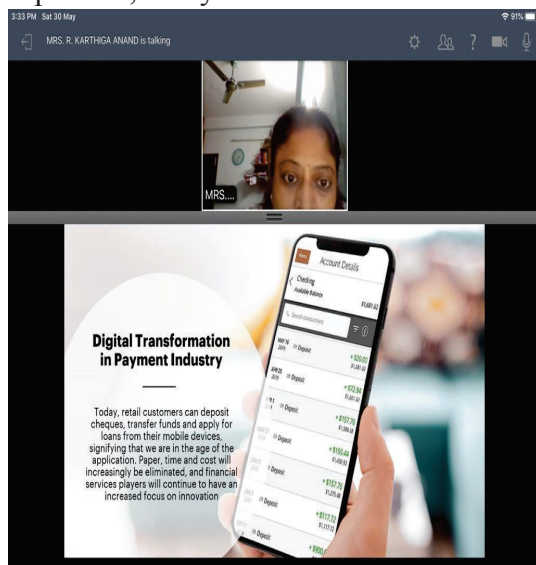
3:33 PM Sat 30 May
91%

MRS. R. KARTHIGA ANAND is talking

MRS....

Digital Transformation in Payment Industry

Today, retail customers can deposit cheques, transfer funds and apply for loans from their mobile devices, signifying that we are in the age of the application. Paper, time and cost will increasingly be eliminated, and financial services players will continue to have an increased focus on innovation

Account Details
Checking
Available Balance
$1,681.52
Search transactions
Deposit +$20.02
Deposit +$72.94
Deposit +$157.75
Deposit +$155.44
Deposit +$157.75
Deposit +$112.72
Deposit +$900